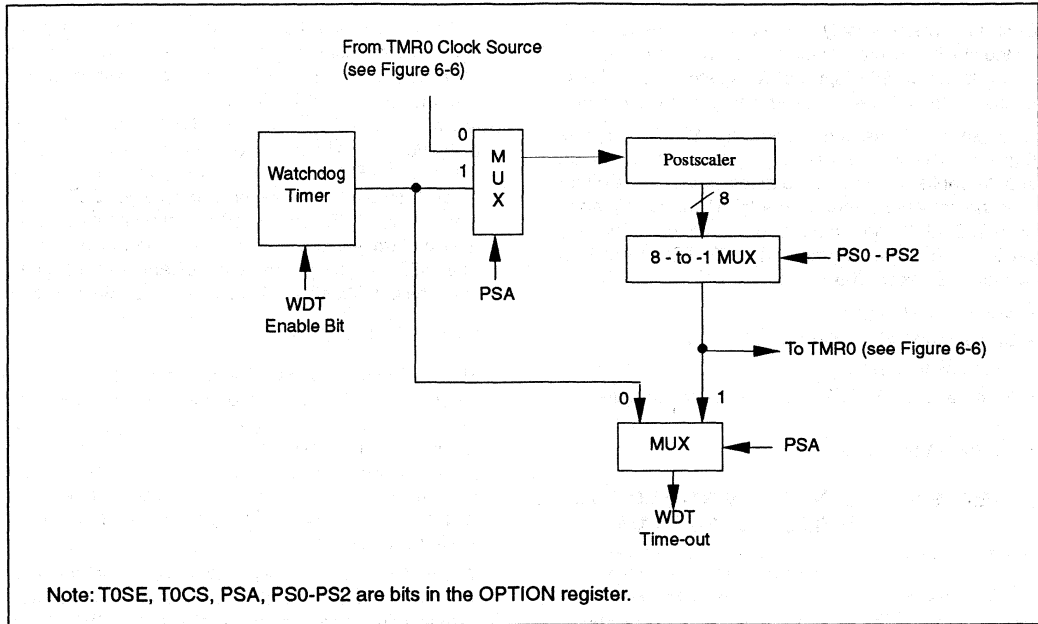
From TMR0 Clock Source
(see Figure 6-6)

0
1
M
U
X

Watchdog Timer

Postscaler

8

8 - to -1 MUX

PS0 - PS2

PSA

WDT
Enable Bit

To TMR0 (see Figure 6-6)

0
1

MUX

PSA

WDT
Time-out

Note: T0SE, T0CS, PSA, PS0-PS2 are bits in the OPTION register.